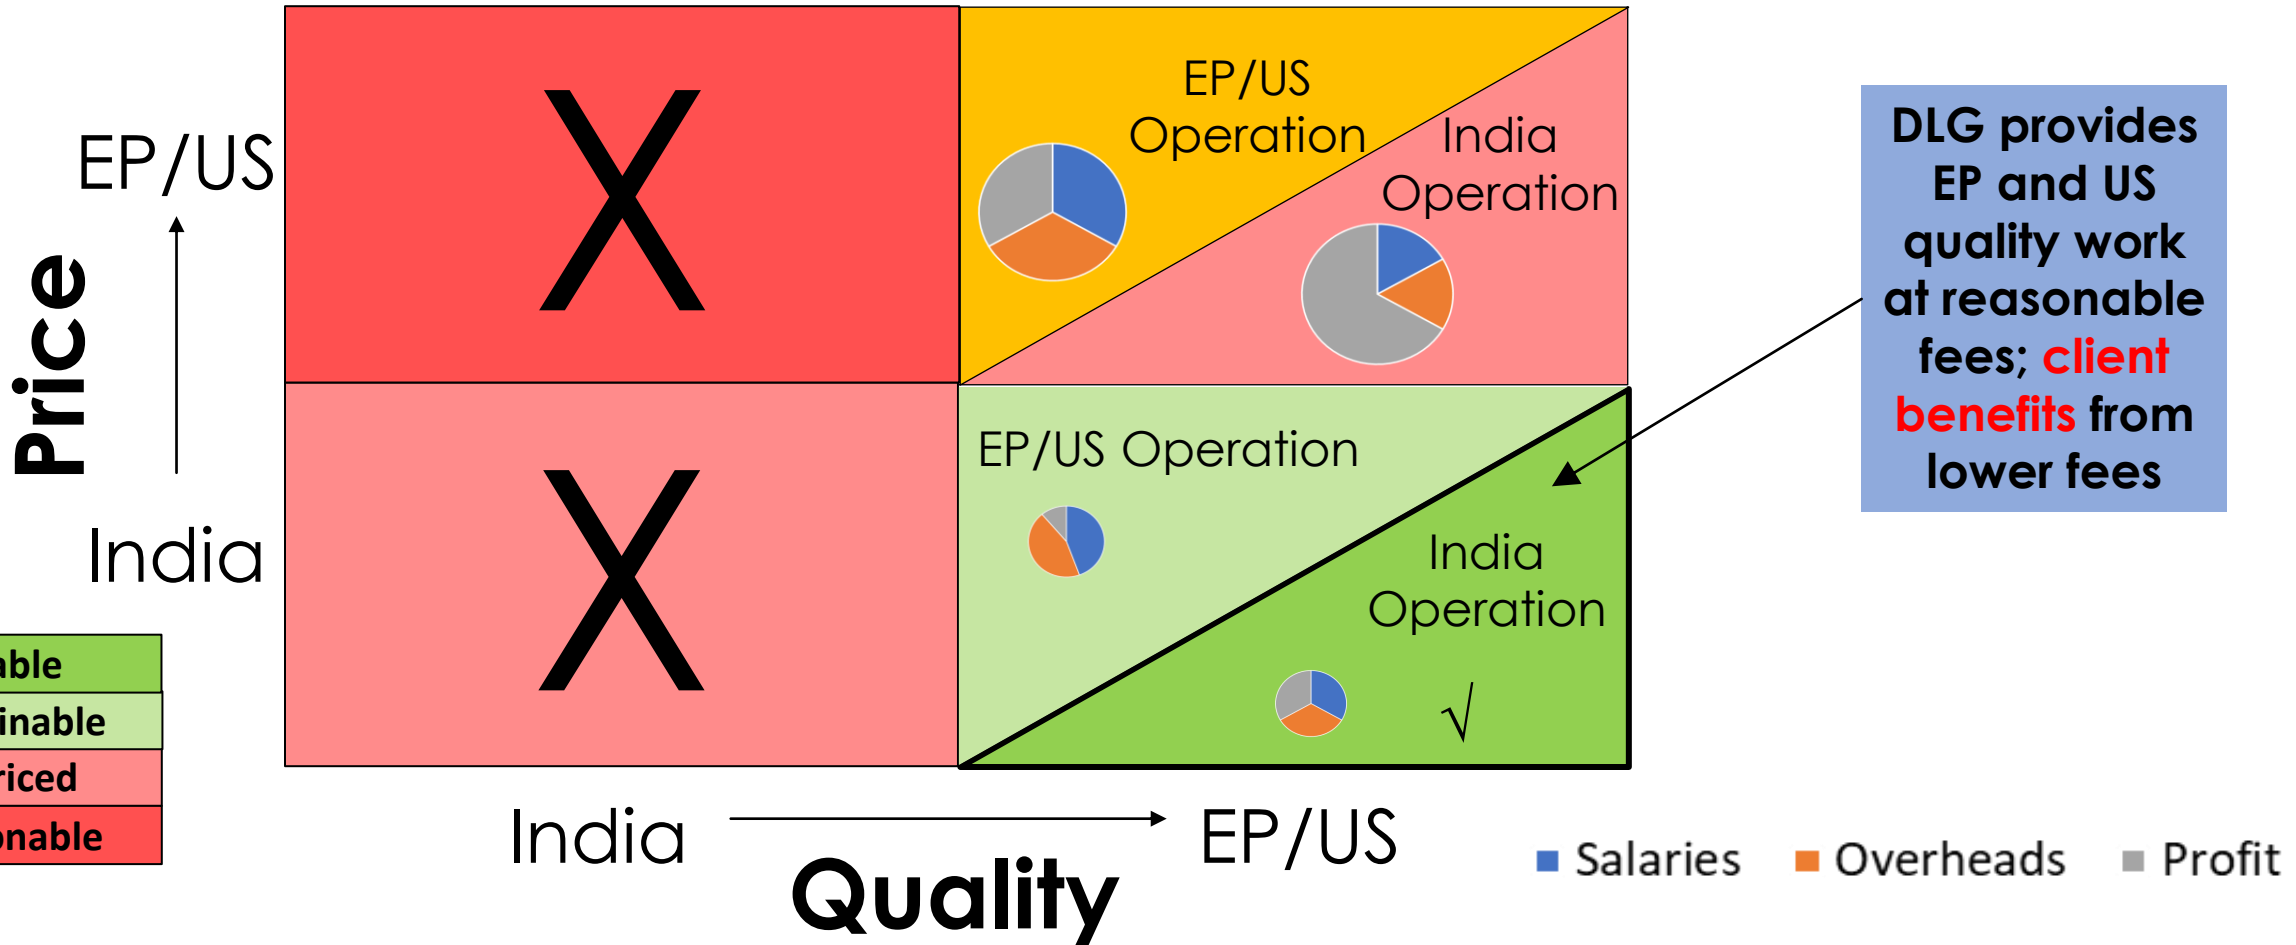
Price

EP/US

India

X

X

EP/US Operation

India Operation

EP/US Operation

India Operation

√

DLG provides EP and US quality work at reasonable fees; client benefits from lower fees

able
inable
riced
nable

India

EP/US

Quality

Salaries
Overheads
Profit